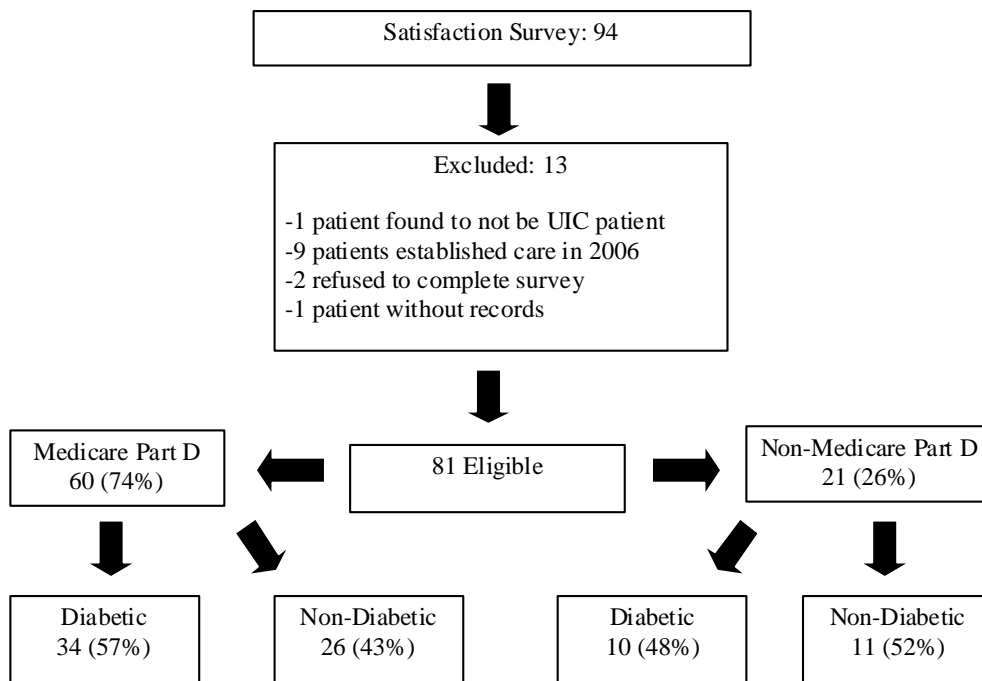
Satisfaction Survey: 94

Excluded: 13

-1 patient found to not be UIC patient
-9 patients established care in 2006
-2 refused to complete survey
-1 patient without records

Medicare Part D
60 (74%)

81 Eligible

Non-Medicare Part D
21 (26%)

Diabetic
34 (57%)

Non-Diabetic
26 (43%)

Diabetic
10 (48%)

Non-Diabetic
11 (52%)